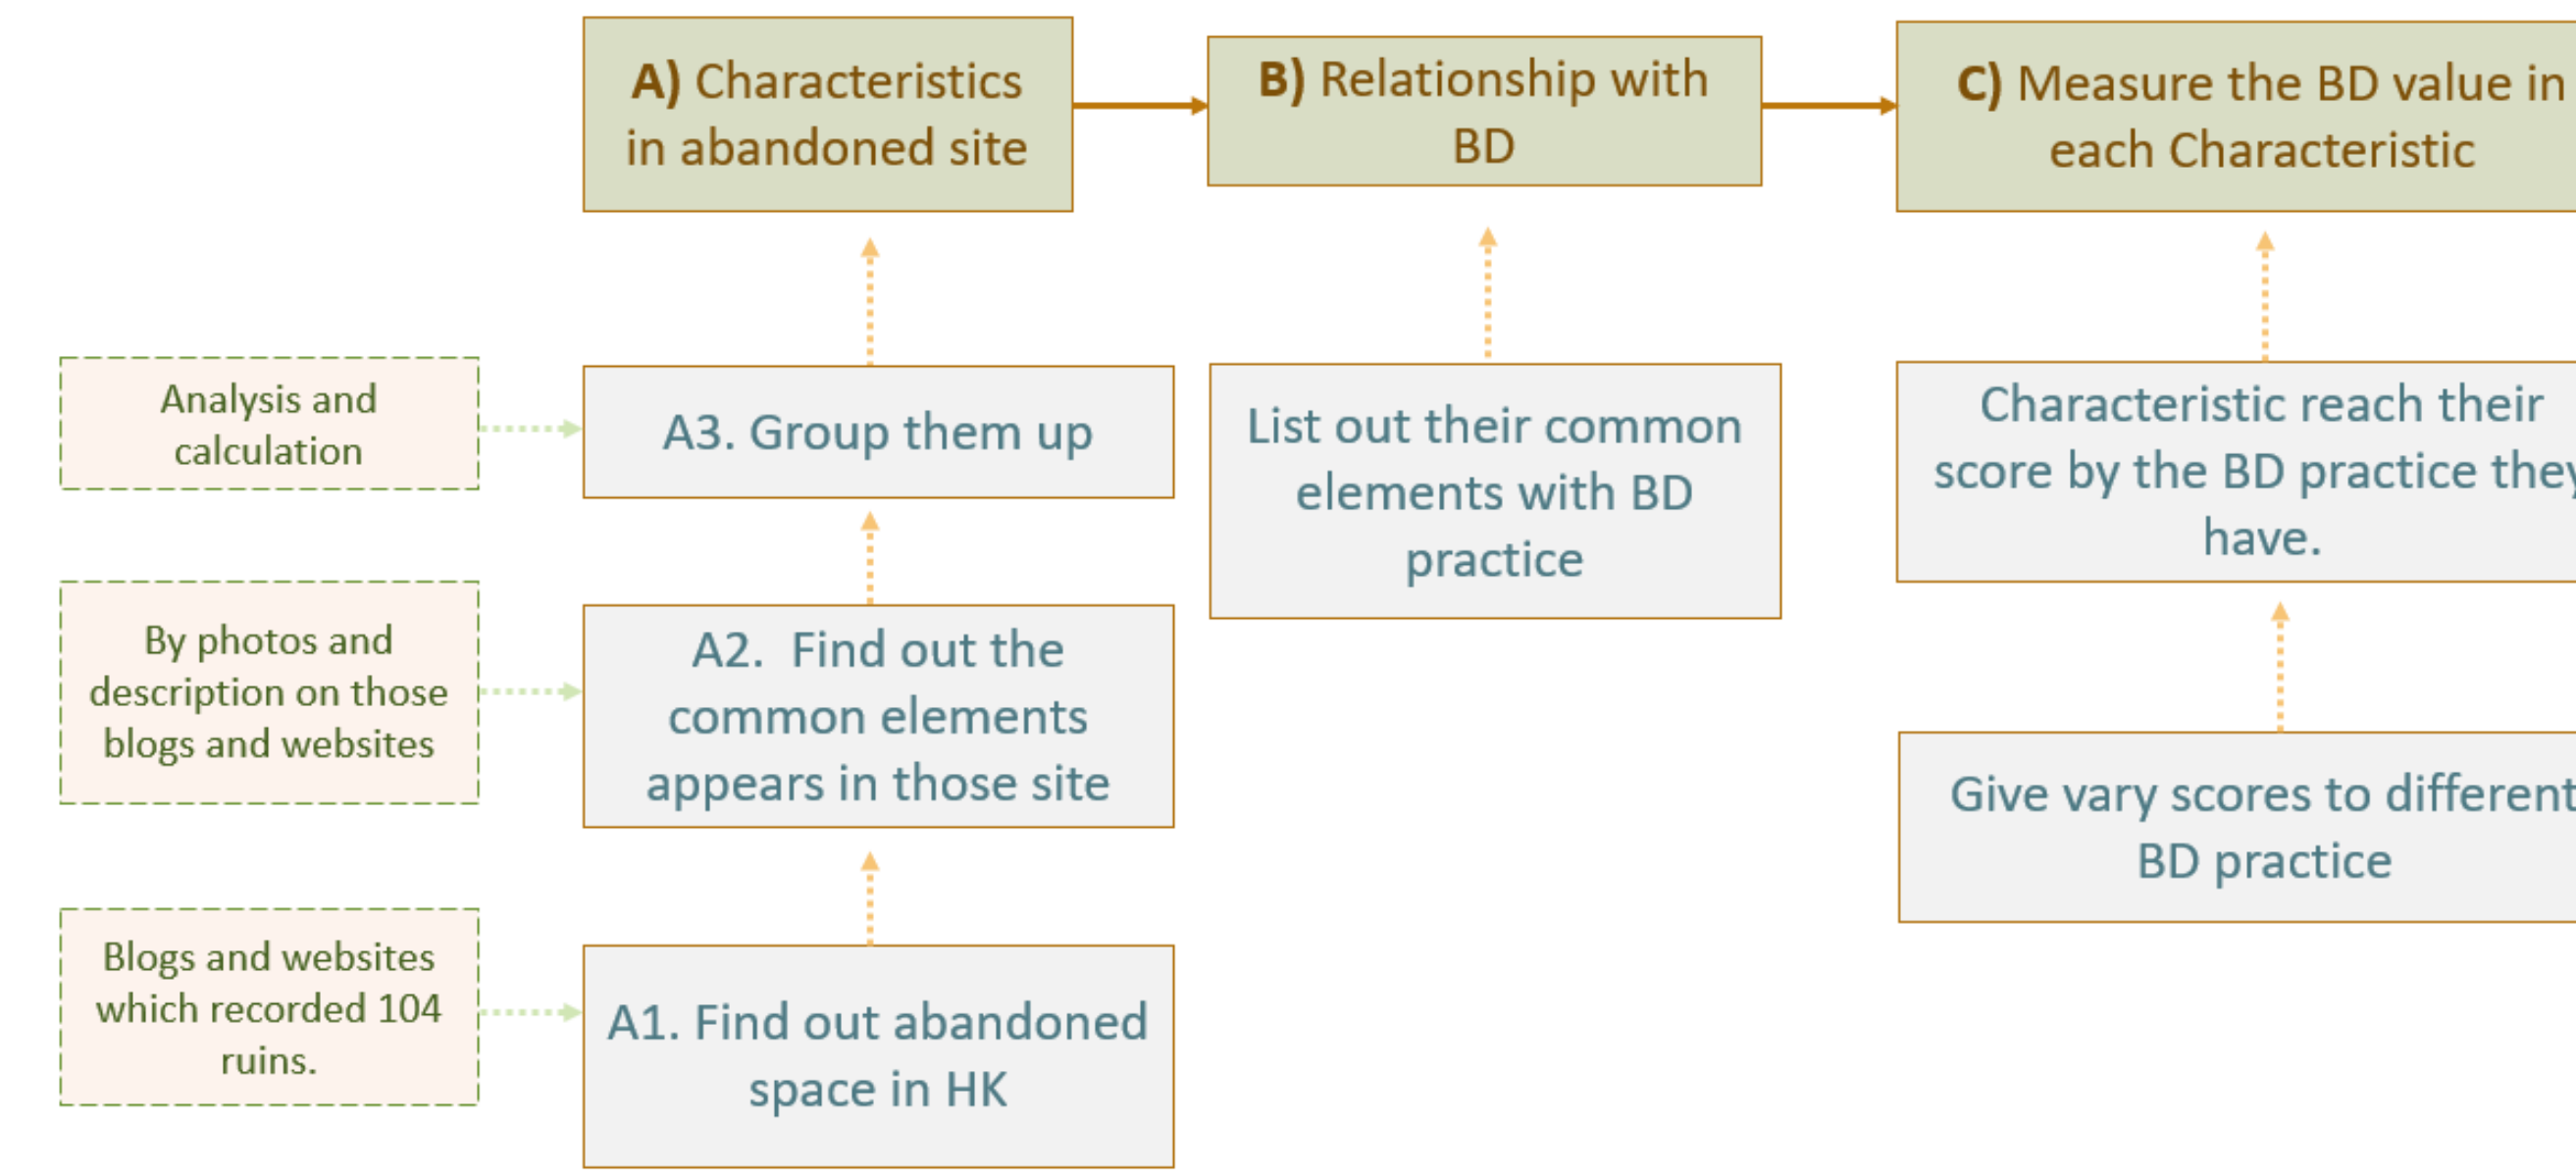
A) Characteristics in abandoned site

B) Relationship with BD

C) Measure the BD value in each Characteristic

Analysis and calculation

A3. Group them up

List out their common elements with BD practice

Characteristic reach their score by the BD practice they have.

By photos and description on those blogs and websites

A2. Find out the common elements appears in those site

Give vary scores to different BD practice

Blogs and websites which recorded 104 ruins.

A1. Find out abandoned space in HK